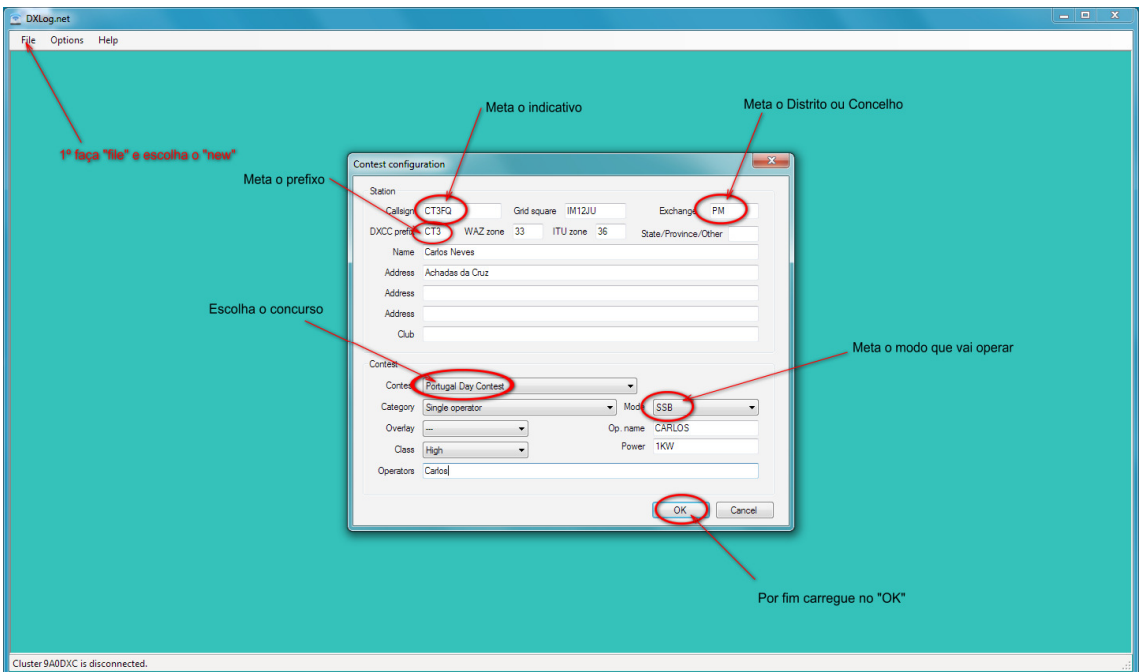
DXLog.net

File Options Help

1º faça "file" e escolha o "new"

Meta o indicativo

Meta o Distrito ou Concelho

Meta o prefixo

Contest configuration

Station

Callsign CT3FQ Grid square IM12JU Exchange PM

DXCC prefix CT3 WAZ zone 33 ITU zone 36 State/Province/Other

Name Carlos Neves

Address Achadas da Cruz

Address

Address

Club

Escolha o concurso

Meta o modo que vai operar

Contest

Contest Portugal Day Contest

Category Single operator Mode SSB

Overlay --- Op. name CARLOS

Class High Power 1KW

Operators Carlos

OK Cancel

Por fim carregue no "OK"

Cluster 9A0DXC is disconnected.